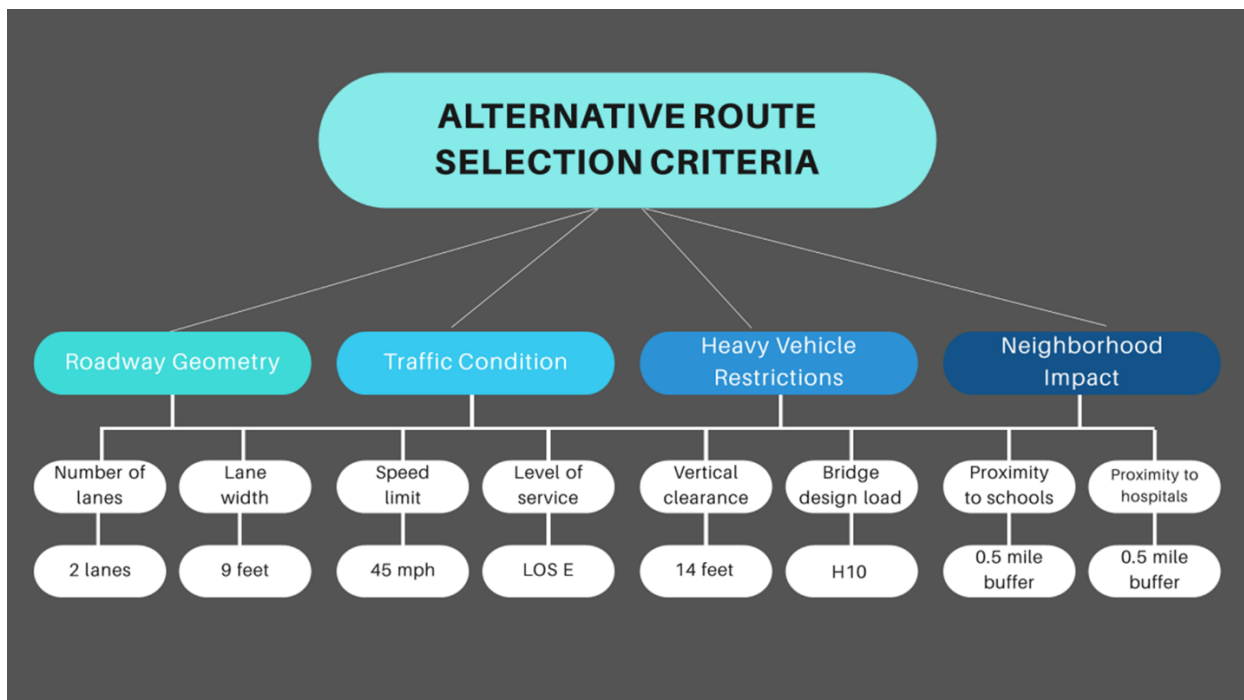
ALTERNATIVE ROUTE SELECTION CRITERIA

Roadway Geometry

Number of lanes

2 lanes

Lane width

9 feet

Traffic Condition

Speed limit

45 mph

Level of service

LOS E

Heavy Vehicle Restrictions

Vertical clearance

14 feet

Bridge design load

H10

Neighborhood Impact

Proximity to schools

0.5 mile buffer

Proximity to hospitals

0.5 mile buffer